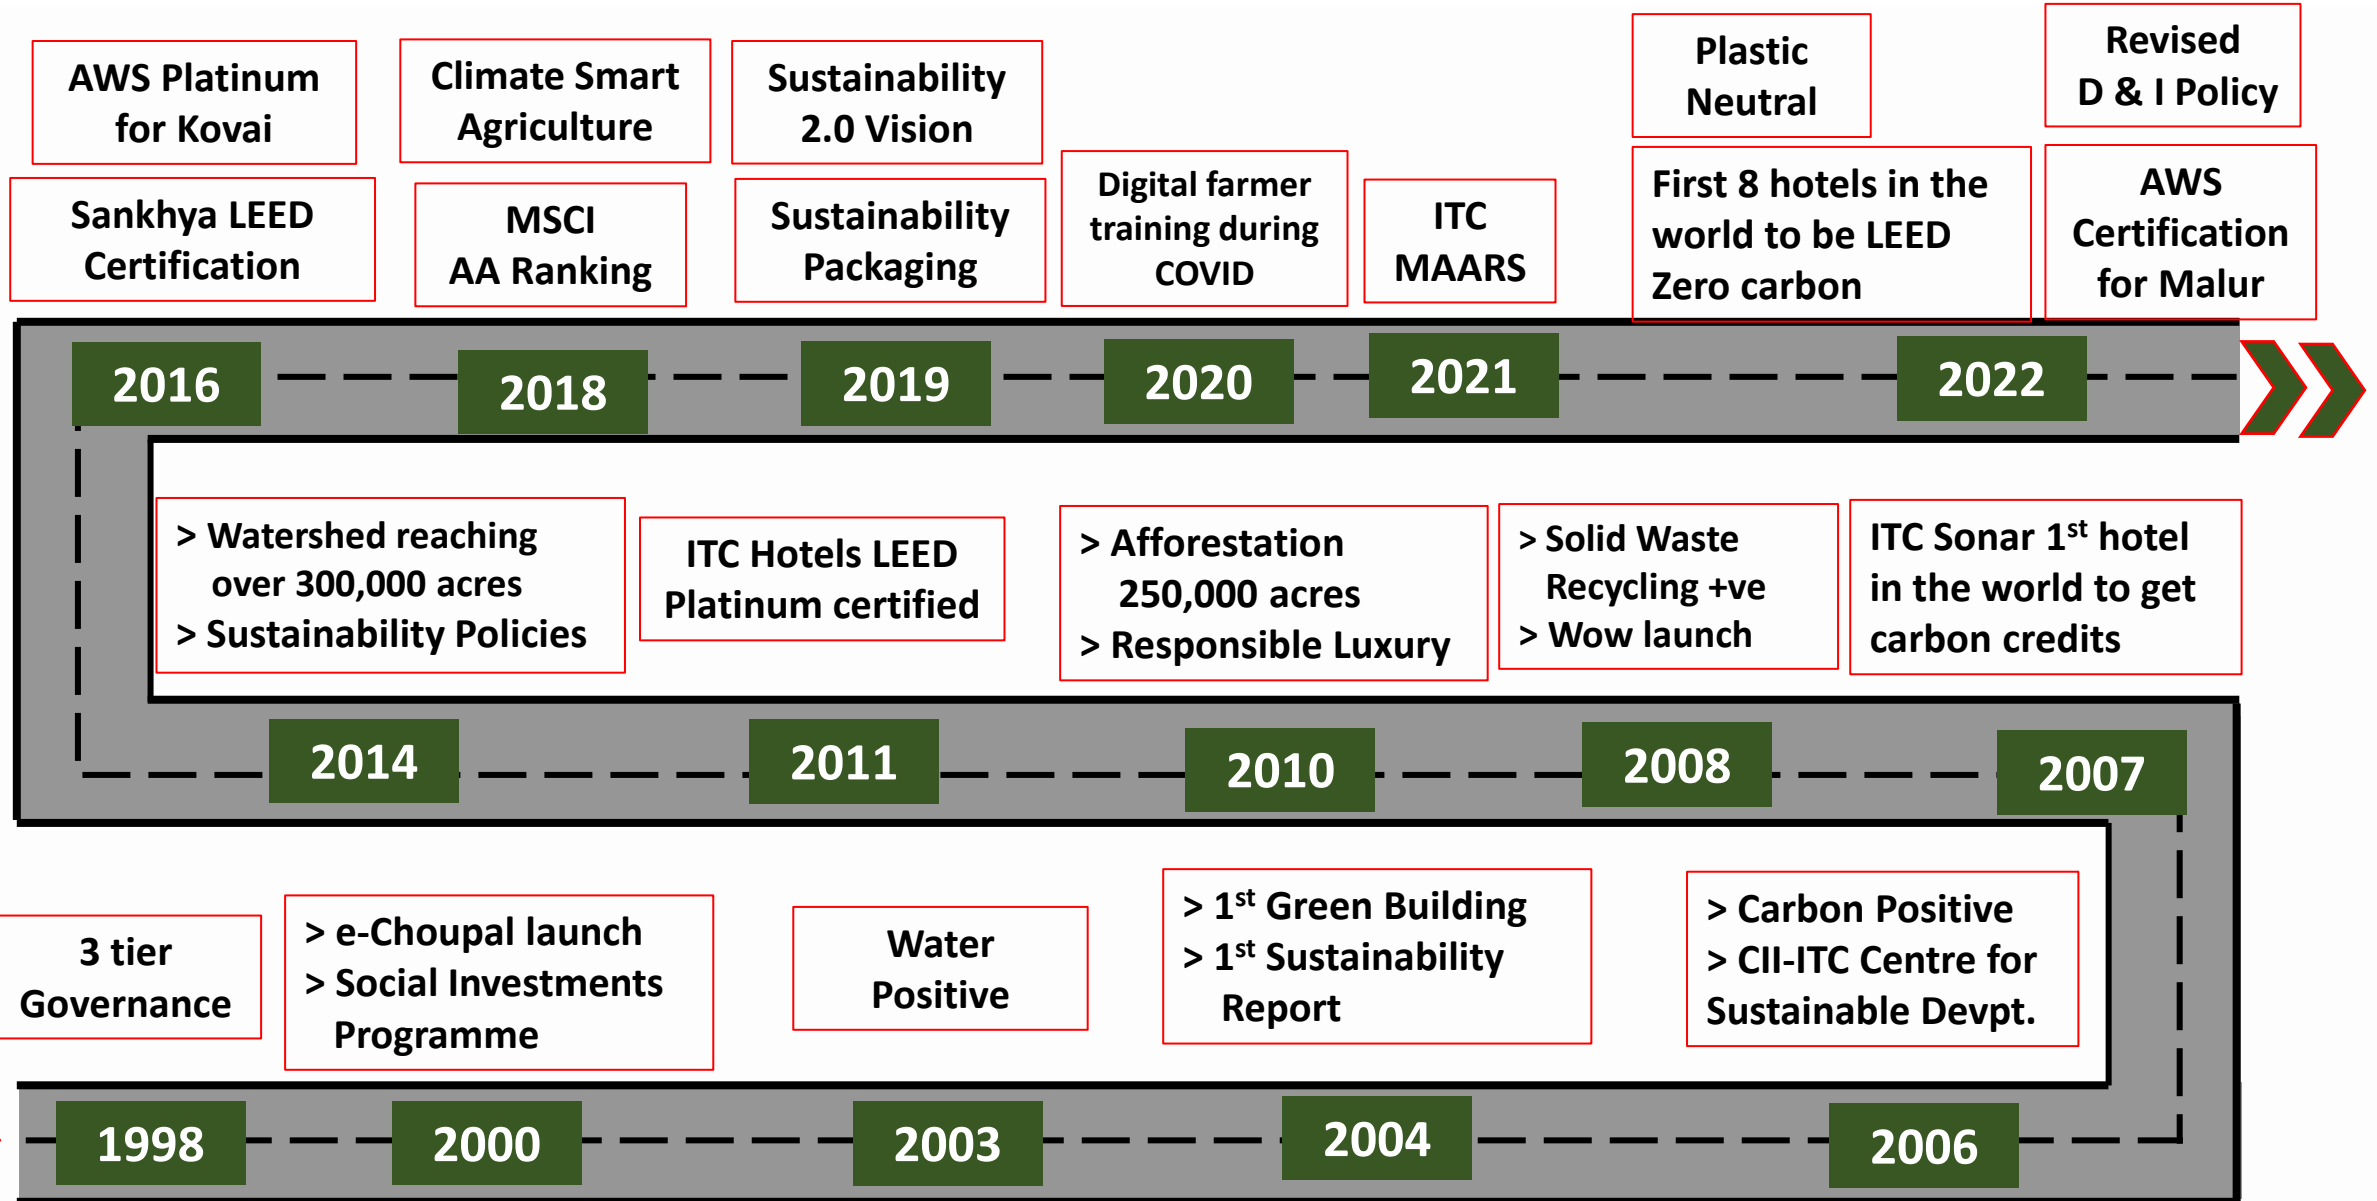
AWS Platinum for Kovai

Sankhya LEED Certification

Climate Smart Agriculture

MSCI AA Ranking

Sustainability 2.0 Vision

Sustainability Packaging

Digital farmer training during COVID

ITC MAARS

Plastic Neutral

First 8 hotels in the world to be LEED Zero carbon

Revised D & I Policy

AWS Certification for Malur

2016 2018 2019 2020 2021 2022

> Watershed reaching over 300,000 acres
> Sustainability Policies

ITC Hotels LEED Platinum certified

> Afforestation 250,000 acres
> Responsible Luxury

> Solid Waste Recycling +ve
> Wow launch

ITC Sonar 1$^{st}$ hotel in the world to get carbon credits

2014 2011 2010 2008 2007

3 tier Governance

> e-Choupal launch
> Social Investments Programme

Water Positive

> 1$^{st}$ Green Building
> 1$^{st}$ Sustainability Report

> Carbon Positive
> CII-ITC Centre for Sustainable Devpt.

1998 2000 2003 2004 2006